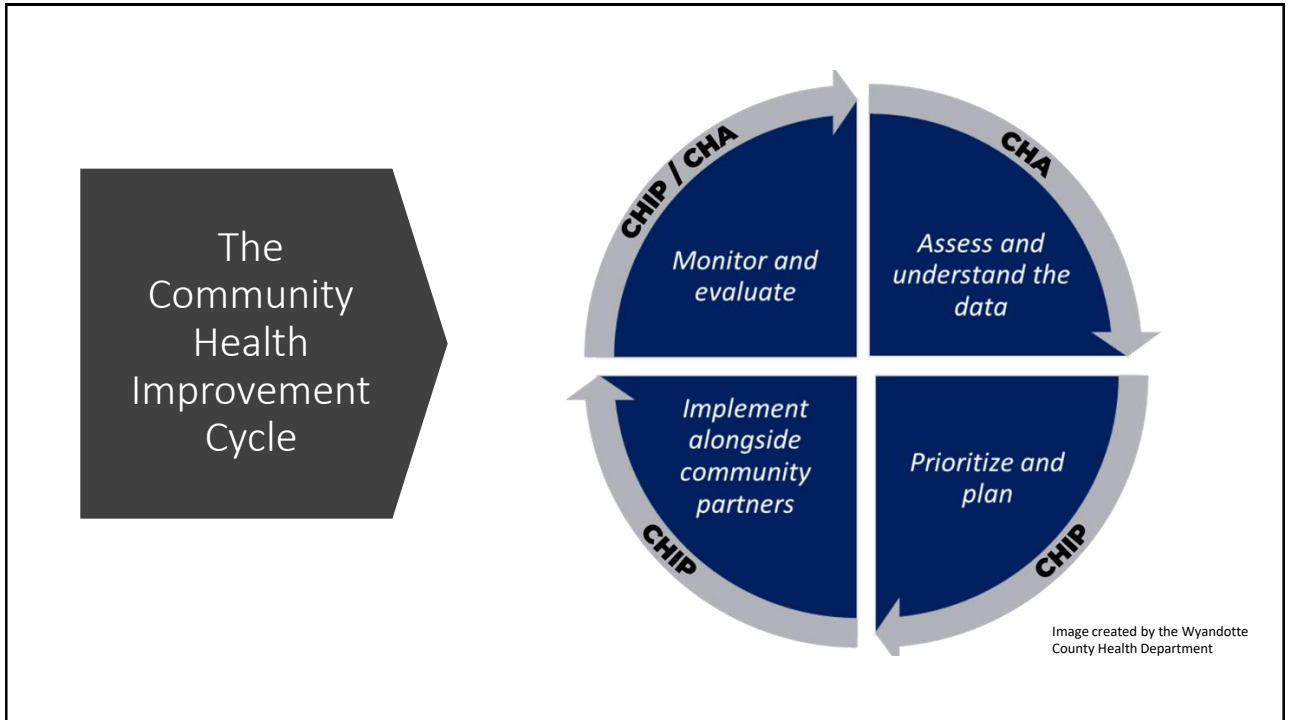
The Community Health Improvement Cycle

CHIP / CHA

Monitor and evaluate

CHA

Assess and understand the data

Implement alongside community partners

CHIP

Prioritize and plan

CHIP

Image created by the Wyandotte County Health Department